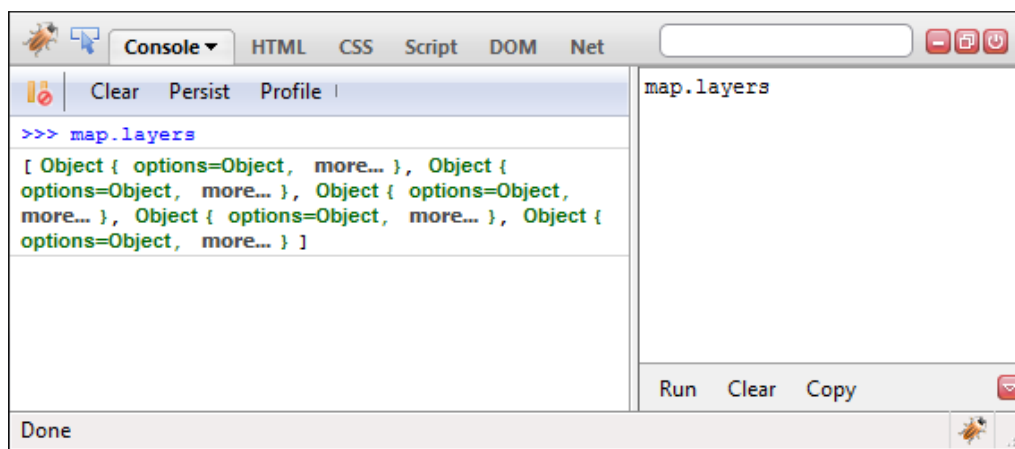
Console ▾ HTML CSS Script DOM Net

Clear Persist Profile

>>> map.layers

[ Object { options=Object, more... }, Object { options=Object, more... }, Object { options=Object, more... }, Object { options=Object, more... }, Object { options=Object, more... } ]

map.layers

Run Clear Copy

Done